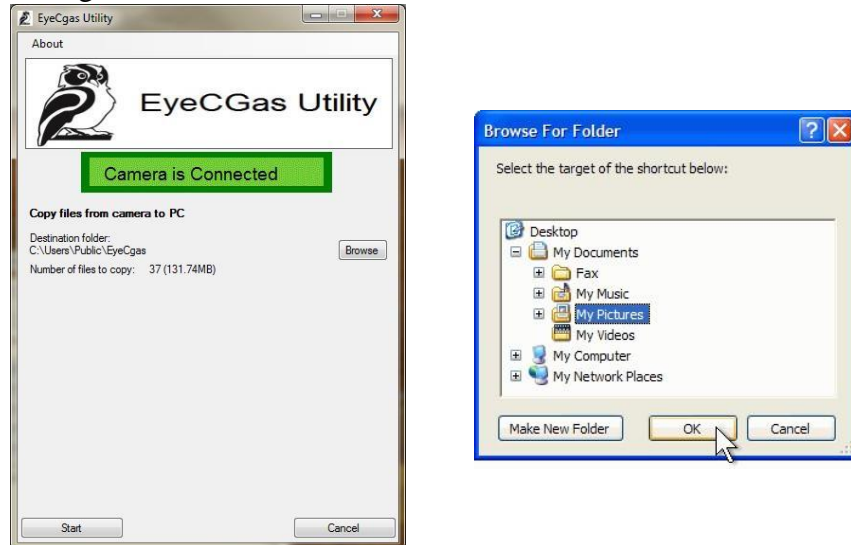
EyeCgas Utility

About

EyeCGas Utility

Camera is Connected

Copy files from camera to PC

Destination folder:
C:\Users\Public\EyeCgas

Browse

Number of files to copy: 37 (131.74MB)

Start

Cancel

Browse For Folder

Select the target of the shortcut below:

Desktop
My Documents
Fax
My Music
My Pictures
My Videos
My Computer
My Network Places

Make New Folder

OK

Cancel